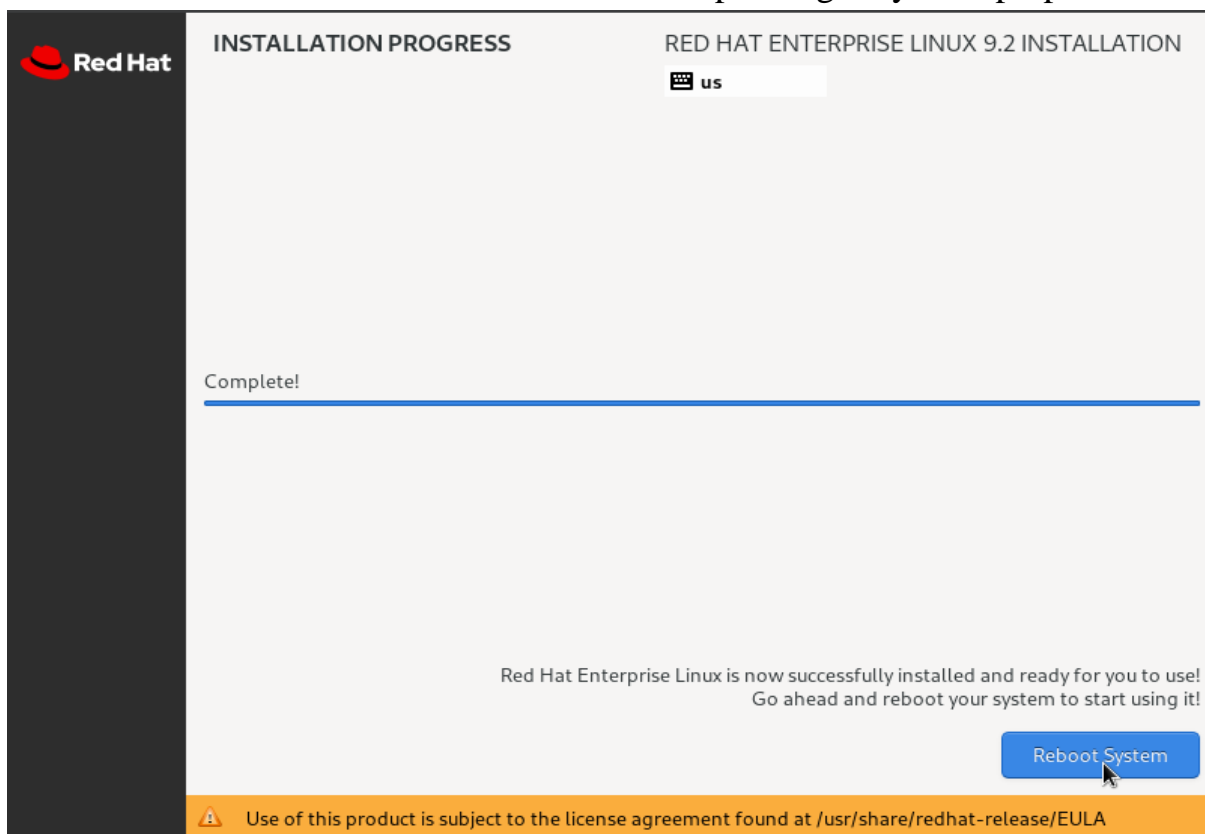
Red Hat

INSTALLATION PROGRESS

RED HAT ENTERPRISE LINUX 9.2 INSTALLATION

us

Complete!

Red Hat Enterprise Linux is now successfully installed and ready for you to use!
Go ahead and reboot your system to start using it!

Reboot System

Use of this product is subject to the license agreement found at /usr/share/redhat-release/EULA